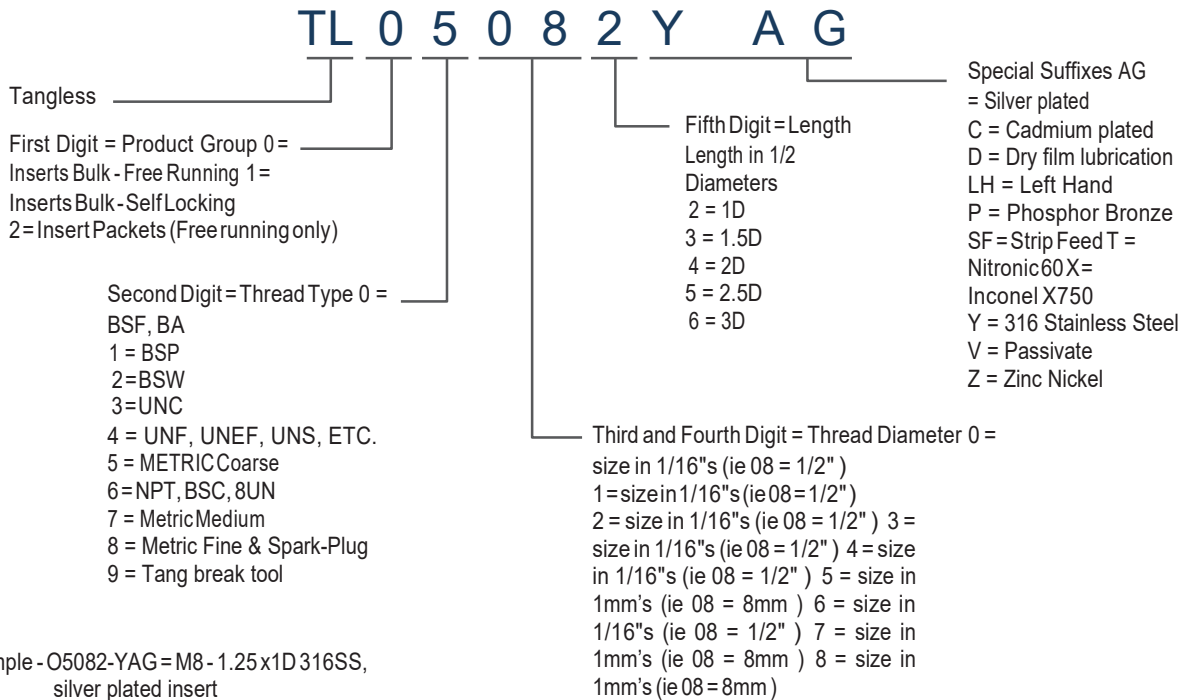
TL 0 5 0 8 2 Y A G

Tangless

First Digit = Product Group 0 = Inserts Bulk - Free Running 1 = Inserts Bulk - Self Locking 2 = Insert Packets (Free running only)

Second Digit = Thread Type 0 = BSF, BA
1 = BSP
2 = BSW
3 = UNC
4 = UNF, UNEF, UNS, ETC.
5 = METRIC Coarse
6 = NPT, BSC, 8UN
7 = Metric Medium
8 = Metric Fine & Spark-Plug
9 = Tang break tool

Fifth Digit = Length
Length in 1/2 Diameters
2 = 1D
3 = 1.5D
4 = 2D
5 = 2.5D
6 = 3D

Special Suffixes AG = Silver plated
C = Cadmium plated
D = Dry film lubrication
LH = Left Hand
P = Phosphor Bronze
SF = Strip Feed T = Nitronic 60 X = Inconel X750
Y = 316 Stainless Steel
V = Passivate
Z = Zinc Nickel

Third and Fourth Digit = Thread Diameter 0 = size in 1/16"s (ie 08 = 1/2" ) 1 = size in 1/16"s (ie 08 = 1/2" ) 2 = size in 1/16"s (ie 08 = 1/2" ) 3 = size in 1/16"s (ie 08 = 1/2" ) 4 = size in 1/16"s (ie 08 = 1/2" ) 5 = size in 1mm's (ie 08 = 8mm ) 6 = size in 1/16"s (ie 08 = 1/2" ) 7 = size in 1mm's (ie 08 = 8mm ) 8 = size in 1mm's (ie 08 = 8mm )

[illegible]mple - O5082-YAG = M8 - 1.25 x 1D 316SS, silver plated insert